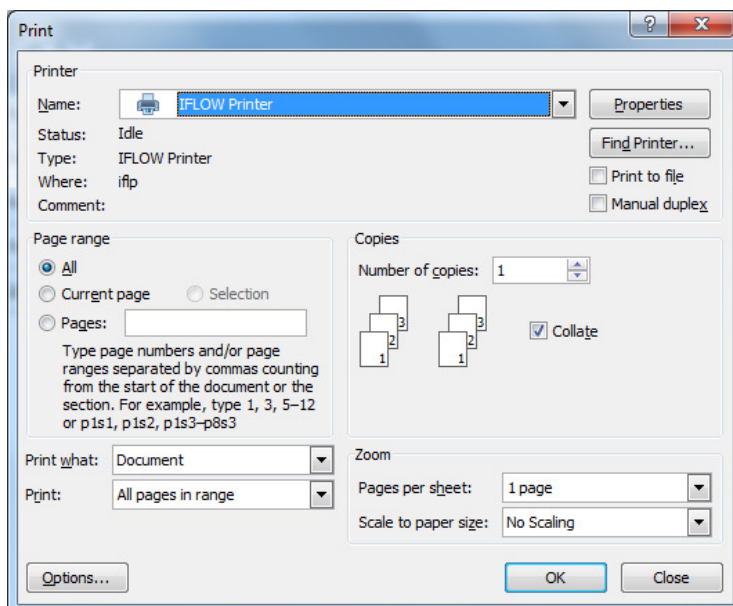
Print

?

X

Printer

Name: IFLOW Printer

Properties

Status: Idle

Find Printer...

Type: IFLOW Printer

Print to file

Where: iflp

Manual duplex

Comment:

Page range

All

Current page

Selection

Pages:

Type page numbers and/or page ranges separated by commas counting from the start of the document or the section. For example, type 1, 3, 5–12 or p1s1, p1s2, p1s3–p8s3

Copies

Number of copies: 1

3 2 1

3 2 1

Collate

Print what: Document

Print: All pages in range

Zoom

Pages per sheet: 1 page

Scale to paper size: No Scaling

Options...

OK

Close